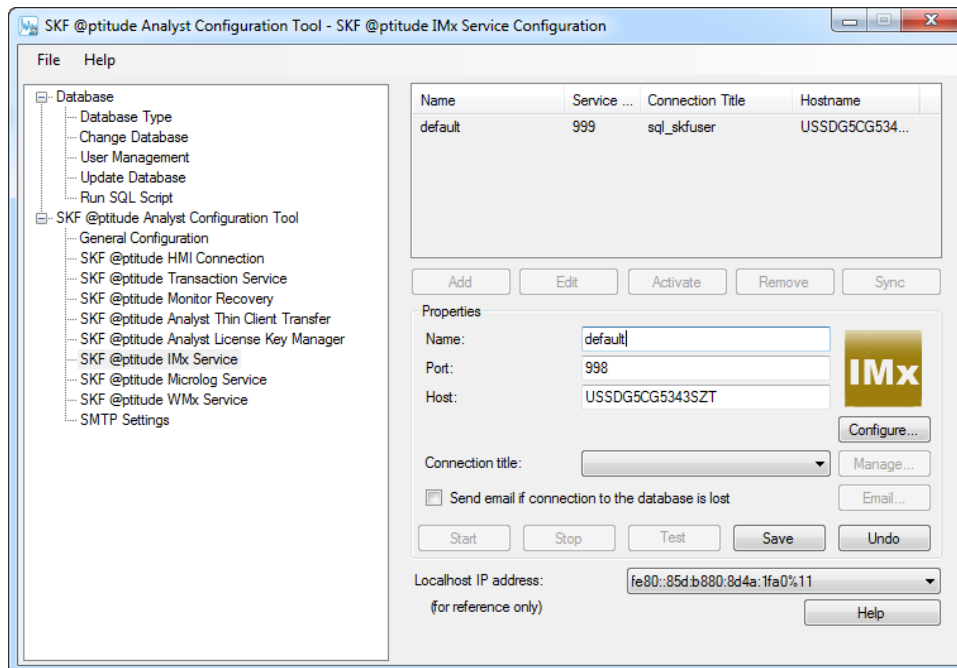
SKF @ptitude Analyst Configuration Tool - SKF @ptitude IMx Service Configuration

File Help

Database
Database Type
Change Database
User Management
Update Database
Run SQL Script
SKF @ptitude Analyst Configuration Tool
General Configuration
SKF @ptitude HMI Connection
SKF @ptitude Transaction Service
SKF @ptitude Monitor Recovery
SKF @ptitude Analyst Thin Client Transfer
SKF @ptitude Analyst License Key Manager
SKF @ptitude IMx Service
SKF @ptitude Microlog Service
SKF @ptitude WMx Service
SMTP Settings

| Name | Service ... | Connection Title | Hostname |
|---|---|---|---|
| default | 999 | sql_skfuser | USSDG5CG534... |

Add Edit Activate Remove Sync

Properties
Name: default
Port: 998
Host: USSDG5CG5343SZT
IMx
Configure...
Connection title:
Manage...
Send email if connection to the database is lost
Email...
Start Stop Test Save Undo

Localhost IP address: fe80::85d:b880:8d4a:1fa0%11
(for reference only)
Help